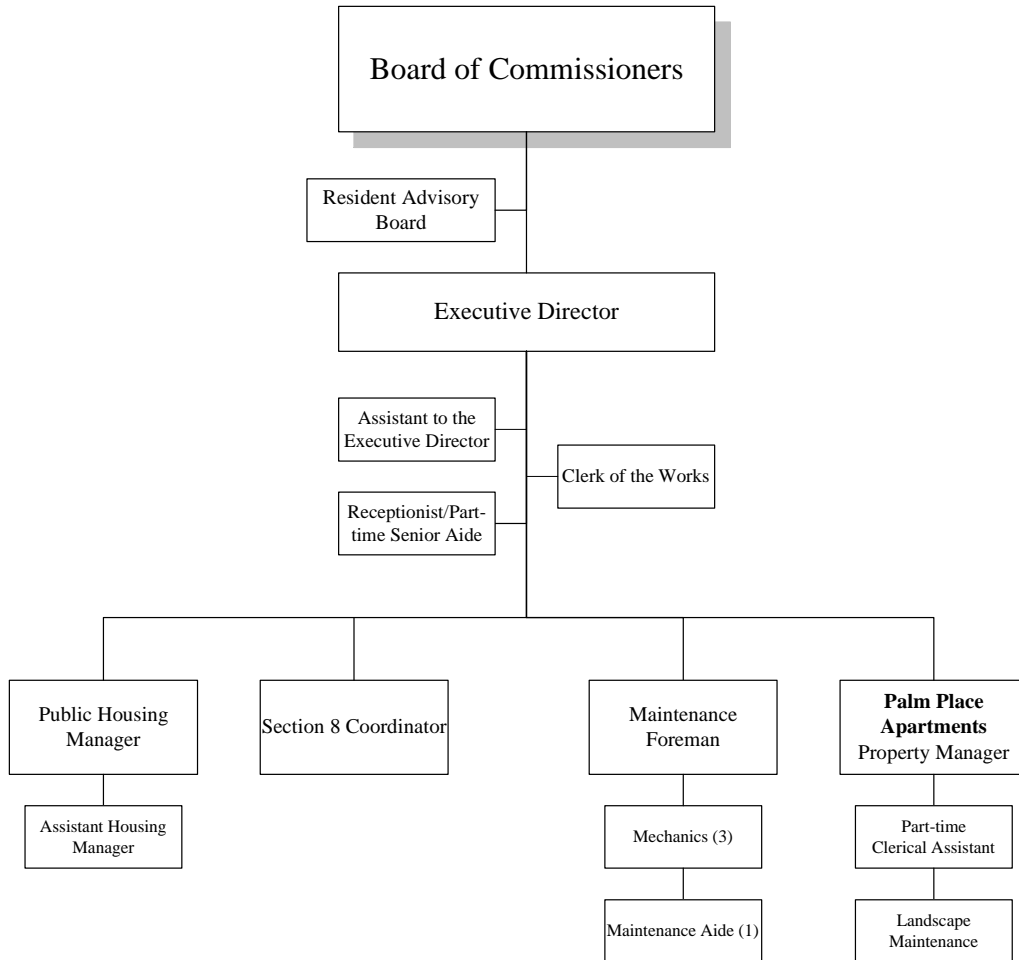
Board of Commissioners

Resident Advisory Board

Executive Director

Assistant to the Executive Director

Clerk of the Works

Receptionist/Part-time Senior Aide

Public Housing Manager

Section 8 Coordinator

Maintenance Foreman

**Palm Place Apartments** Property Manager

Assistant Housing Manager

Mechanics (3)

Part-time Clerical Assistant

Maintenance Aide (1)

Landscape Maintenance